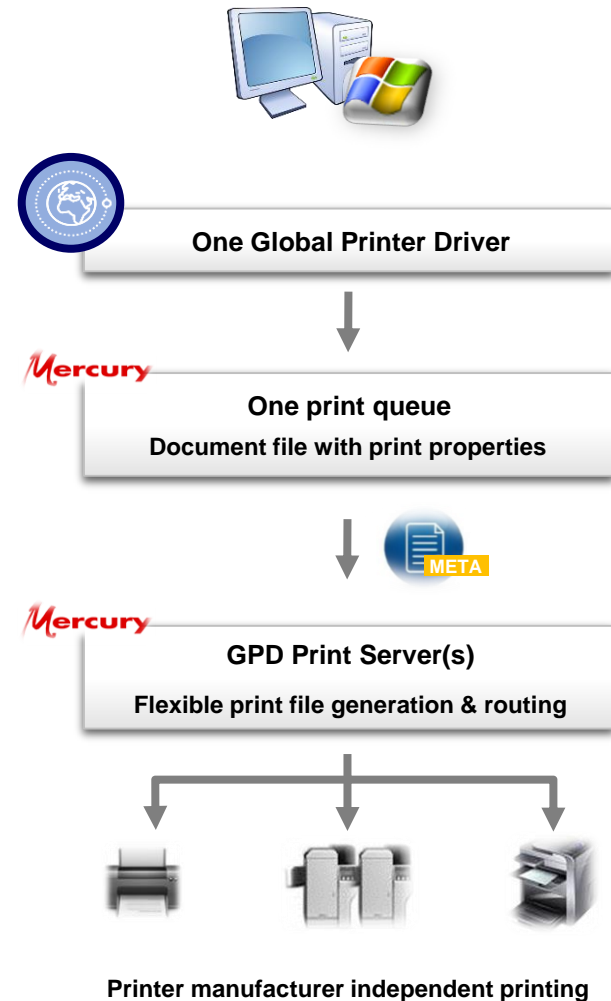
One Global Printer Driver

Mercury

One print queue

Document file with print properties

META

Mercury

GPD Print Server(s)

Flexible print file generation & routing

Printer manufacturer independent printing